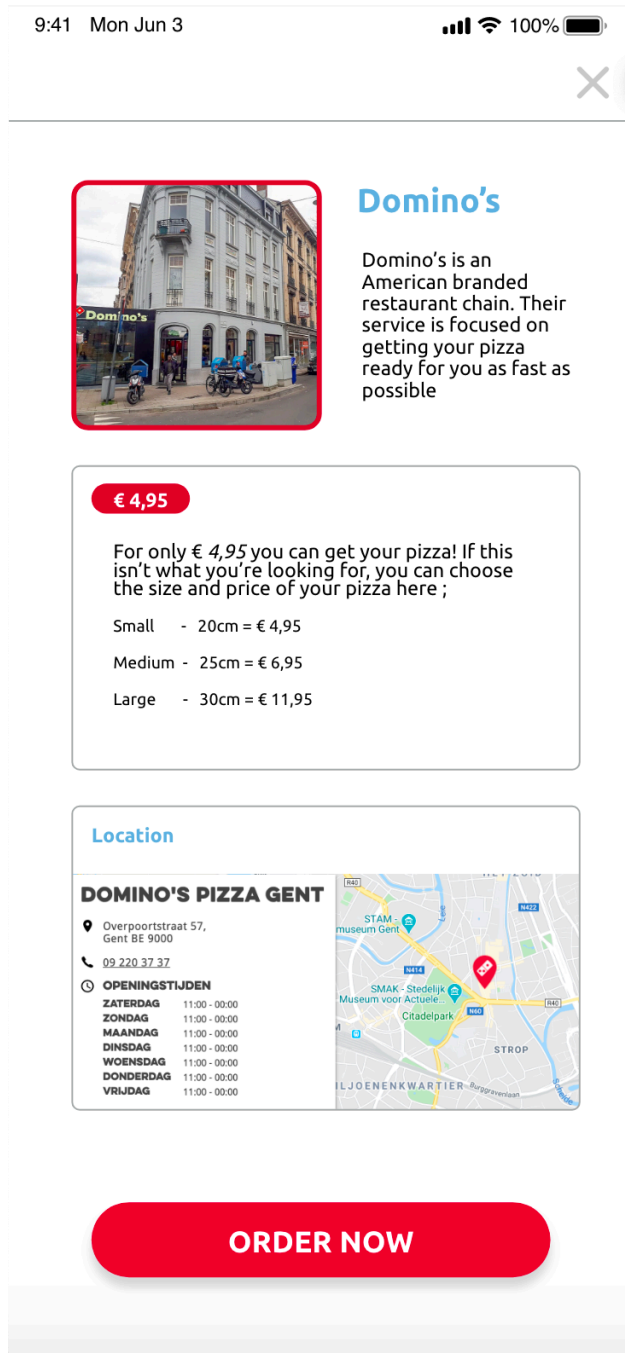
9:41 Mon Jun 3 100%

Domino's

Domino's

Domino's is an American branded restaurant chain. Their service is focused on getting your pizza ready for you as fast as possible

€ 4,95

For only € *4,95* you can get your pizza! If this isn't what you're looking for, you can choose the size and price of your pizza here ;

Small - 20cm = € 4,95

Medium - 25cm = € 6,95

Large - 30cm = € 11,95

Location

DOMINO'S PIZZA GENT

Overpoortstraat 57, Gent BE 9000

09 220 37 37

OPENINGSTIJDEN

| ZATERDAG | 11:00 - 00:00 |
|---|---|
| ZONDAG | 11:00 - 00:00 |
| MAANDAG | 11:00 - 00:00 |
| DINSDAG | 11:00 - 00:00 |
| WOENSDAG | 11:00 - 00:00 |
| DONDERDAG | 11:00 - 00:00 |
| VRIJDAG | 11:00 - 00:00 |

R40
N422
STAM - museum Gent
N414
SMAK - Stedelijk Museum voor Actuele...
Citadelpark
N60
STROP
R40
ILJOENENKWARTIER
Burggravenlaan

ORDER NOW